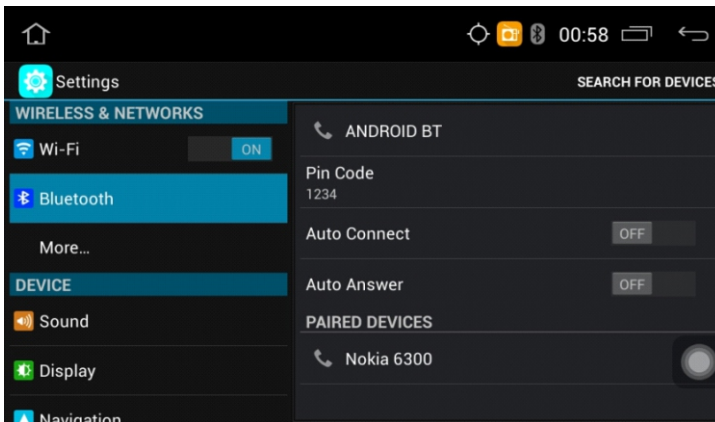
00:58

Settings

SEARCH FOR DEVICES

WIRELESS & NETWORKS

Wi-Fi

ON

Bluetooth

More...

DEVICE

Sound

Display

Navigation

ANDROID BT

Pin Code
1234

Auto Connect

OFF

Auto Answer

OFF

PAIRED DEVICES

Nokia 6300